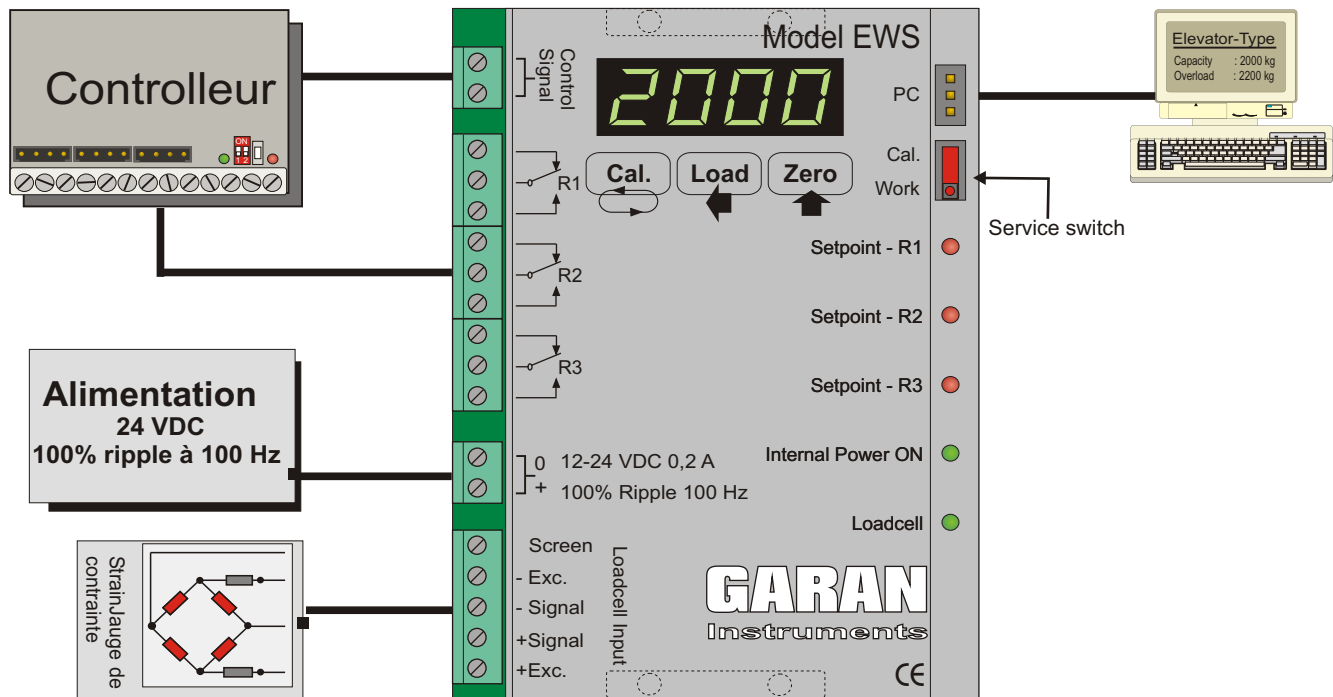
Controlleur

ON
1 2

Control Signal

Model EWS

2000

PC

Elevator-Type
Capacity : 2000 kg
Overload : 2200 kg

R1

Cal.

Load

Zero

Cal.
Work

Service switch

R2

Setpoint - R1

Setpoint - R2

R3

Setpoint - R3

Alimentation
24 VDC
100% ripple à 100 Hz

0 12-24 VDC 0,2 A
+ 100% Ripple 100 Hz

Internal Power ON

Loadcell

StrainJauge de contrainte

Screen
- Exc.
- Signal
+Signal
+Exc.

Loadcell Input

GARAN
Instruments

CE